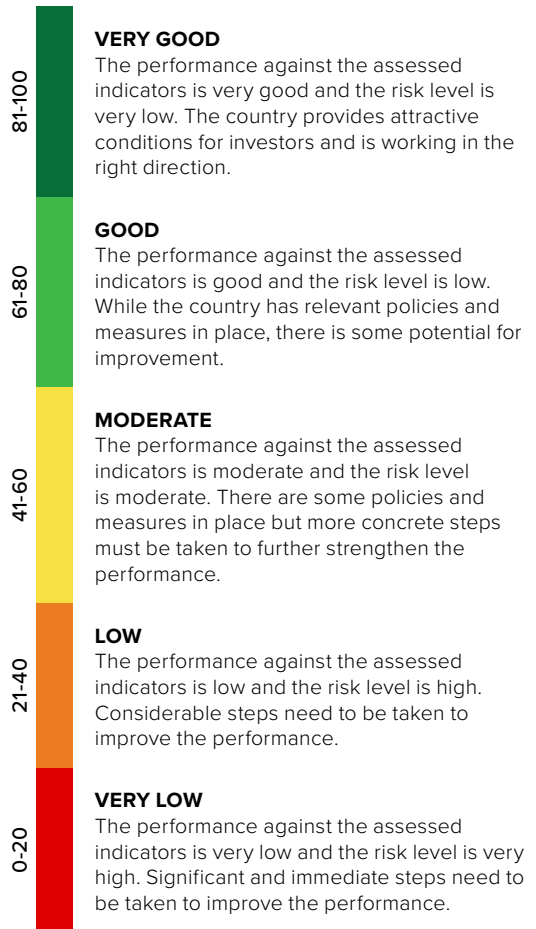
81-100

VERY GOOD
The performance against the assessed indicators is very good and the risk level is very low. The country provides attractive conditions for investors and is working in the right direction.

61-80

GOOD
The performance against the assessed indicators is good and the risk level is low. While the country has relevant policies and measures in place, there is some potential for improvement.

41-60

MODERATE
The performance against the assessed indicators is moderate and the risk level is moderate. There are some policies and measures in place but more concrete steps must be taken to further strengthen the performance.

21-40

LOW
The performance against the assessed indicators is low and the risk level is high. Considerable steps need to be taken to improve the performance.

0-20

VERY LOW
The performance against the assessed indicators is very low and the risk level is very high. Significant and immediate steps need to be taken to improve the performance.